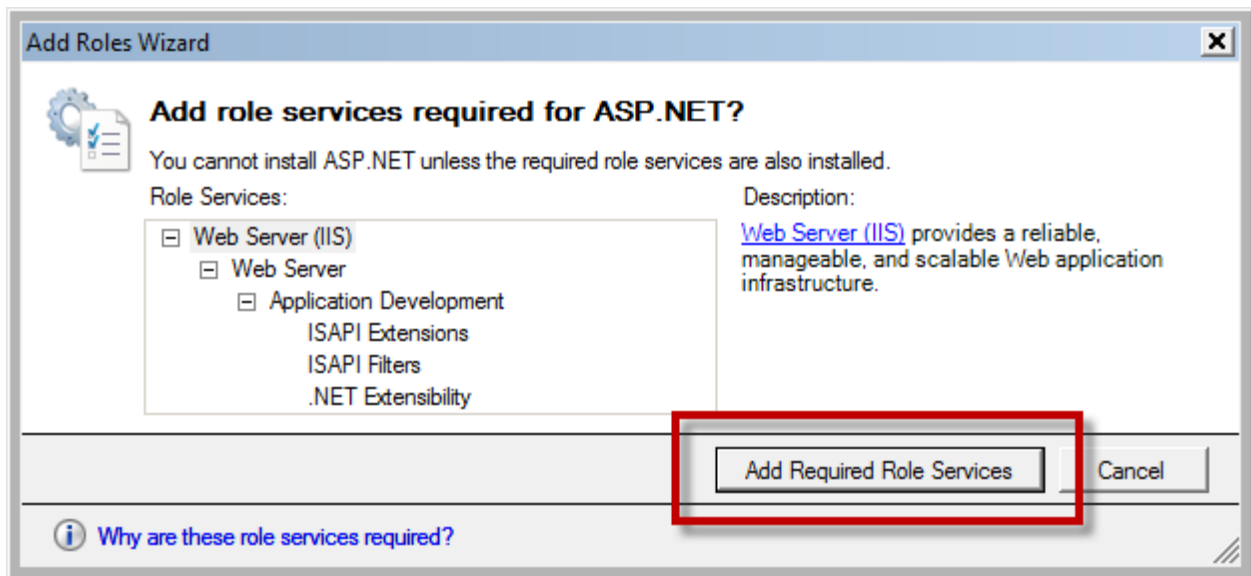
Add Roles Wizard

Add role services required for ASP.NET?

You cannot install ASP.NET unless the required role services are also installed.

Role Services:

Web Server (IIS)
Web Server
Application Development
ISAPI Extensions
ISAPI Filters
.NET Extensibility

Description:

Web Server (IIS) provides a reliable, manageable, and scalable Web application infrastructure.

Add Required Role Services

Cancel

Why are these role services required?